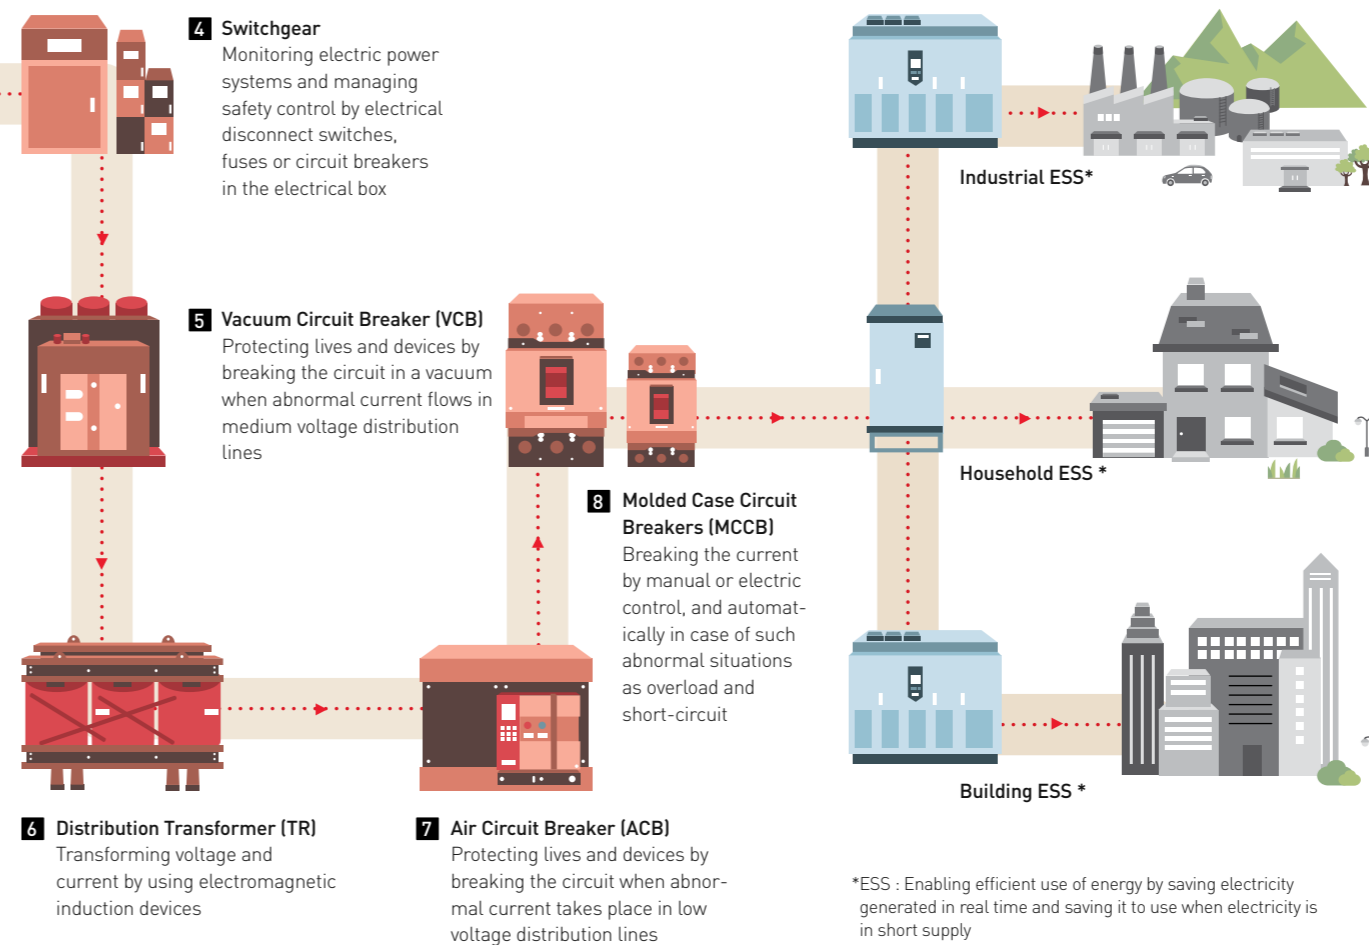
4 Switchgear
Monitoring electric power systems and managing safety control by electrical disconnect switches, fuses or circuit breakers in the electrical box

Industrial ESS*

5 Vacuum Circuit Breaker (VCB)
Protecting lives and devices by breaking the circuit in a vacuum when abnormal current flows in medium voltage distribution lines

Household ESS *

8 Molded Case Circuit Breakers (MCCB)
Breaking the current by manual or electric control, and automatically in case of such abnormal situations as overload and short-circuit

Building ESS *

6 Distribution Transformer (TR)
Transforming voltage and current by using electromagnetic induction devices

7 Air Circuit Breaker (ACB)
Protecting lives and devices by breaking the circuit when abnormal current takes place in low voltage distribution lines

*ESS : Enabling efficient use of energy by saving electricity generated in real time and saving it to use when electricity is in short supply